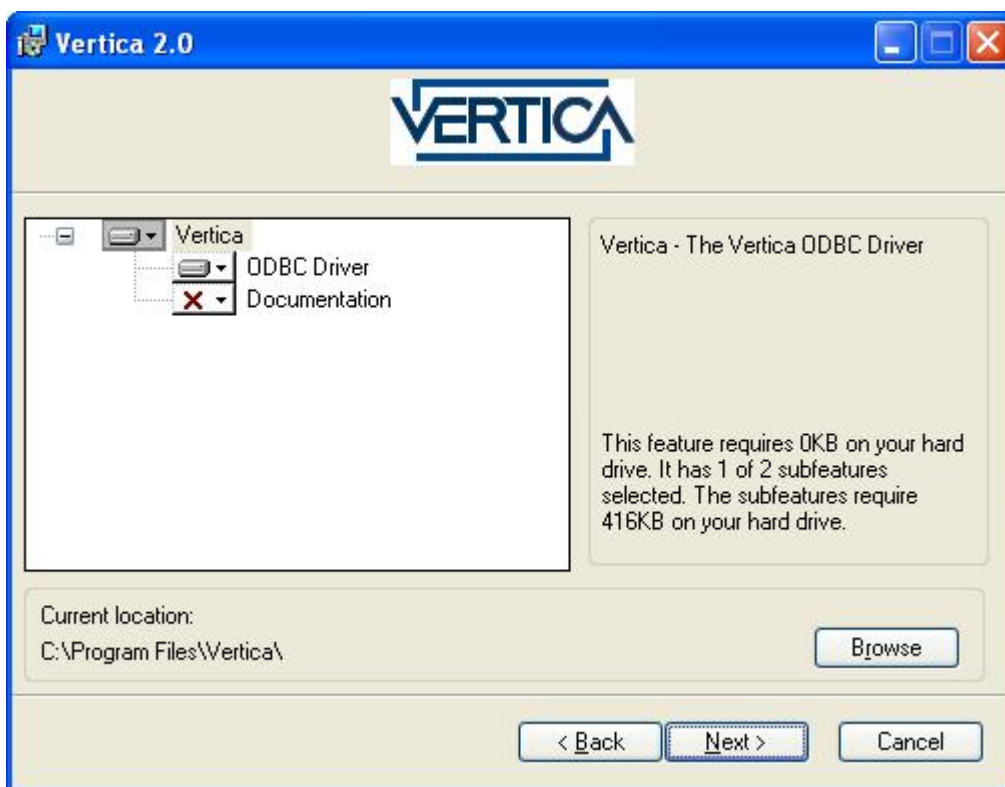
Vertica 2.0

VERTICA

Vertica
ODBC Driver
Documentation

Vertica - The Vertica ODBC Driver

This feature requires 0KB on your hard drive. It has 1 of 2 subfeatures selected. The subfeatures require 416KB on your hard drive.

Current location:
C:\Program Files\Vertica\

Browse

< Back
Next >
Cancel